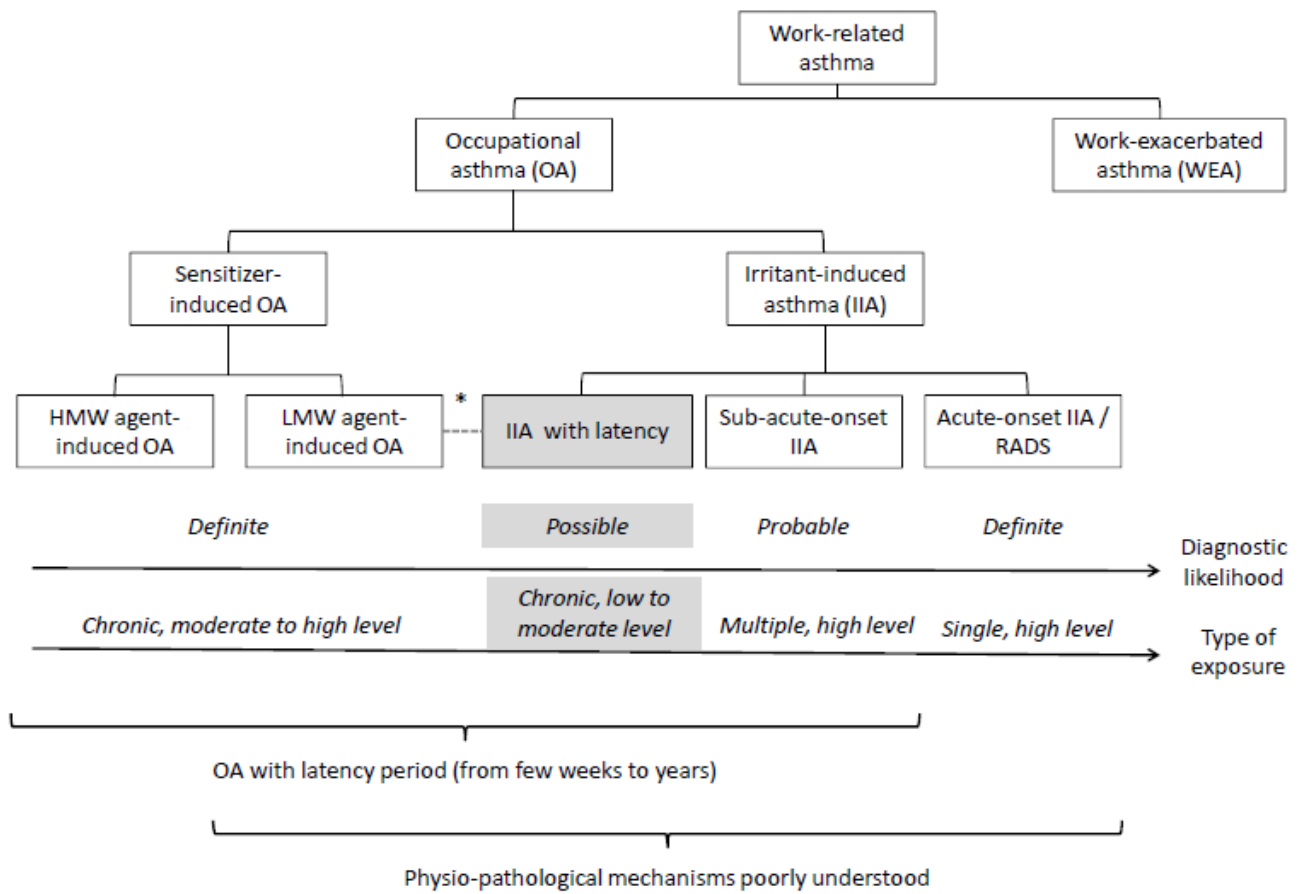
Work-related asthma

Occupational asthma (OA)

Work-exacerbated asthma (WEA)

Sensitizer-induced OA

Irritant-induced asthma (IIA)

HMW agent-induced OA

LMW agent-induced OA

*

IIA with latency

Sub-acute-onset IIA

Acute-onset IIA / RADS

Definite

Possible

Probable

Definite

Diagnostic likelihood

Chronic, moderate to high level

Chronic, low to moderate level

Multiple, high level

Single, high level

Type of exposure

OA with latency period (from few weeks to years)

Physio-pathological mechanisms poorly understood